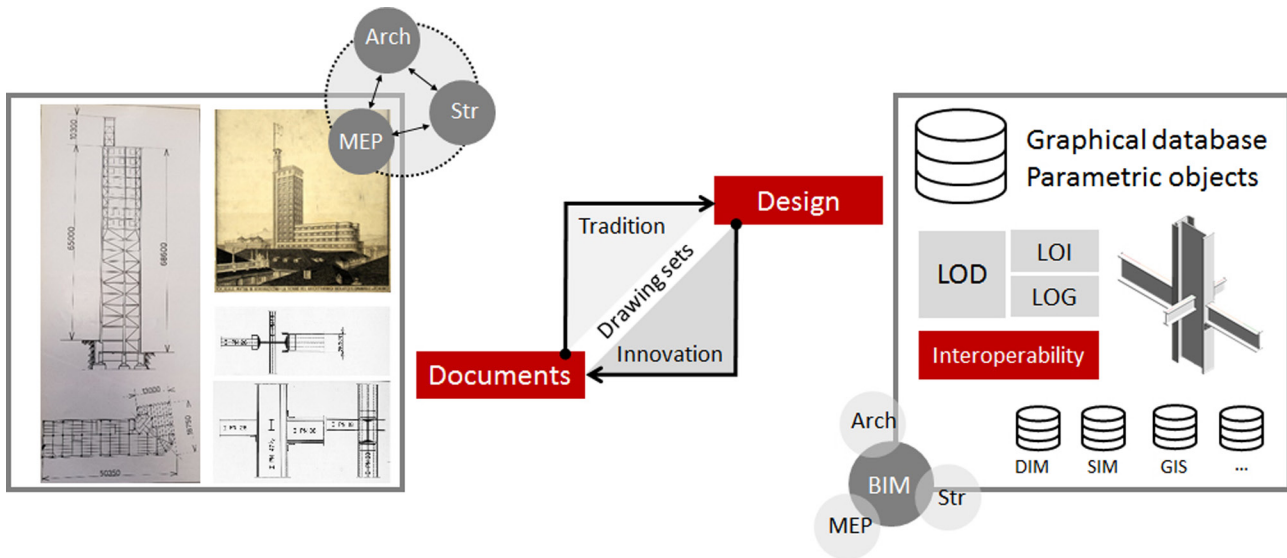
Arch

MEP

Str

10300

55000

68600

13000

18750

50350

Tradition

Design

Drawing sets

Innovation

Documents

Graphical database
Parametric objects

LOD

LOI

LOG

Interoperability

Arch

BIM

Str

MEP

DIM

SIM

GIS

...